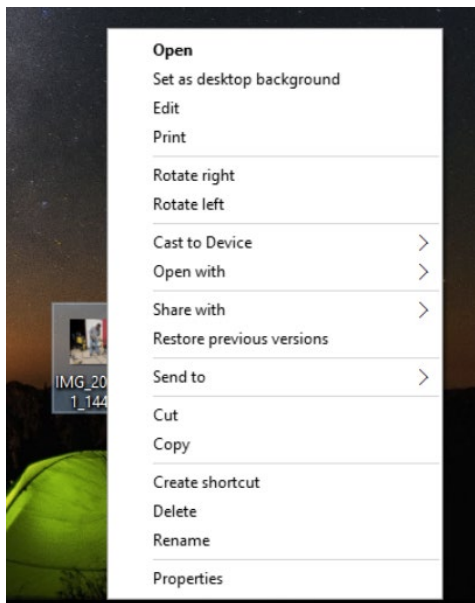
Open
Set as desktop background
Edit
Print

Rotate right
Rotate left

Cast to Device
Open with

Share with
Restore previous versions

Send to

Cut
Copy

Create shortcut
Delete
Rename

Properties

IMG_20
1_144